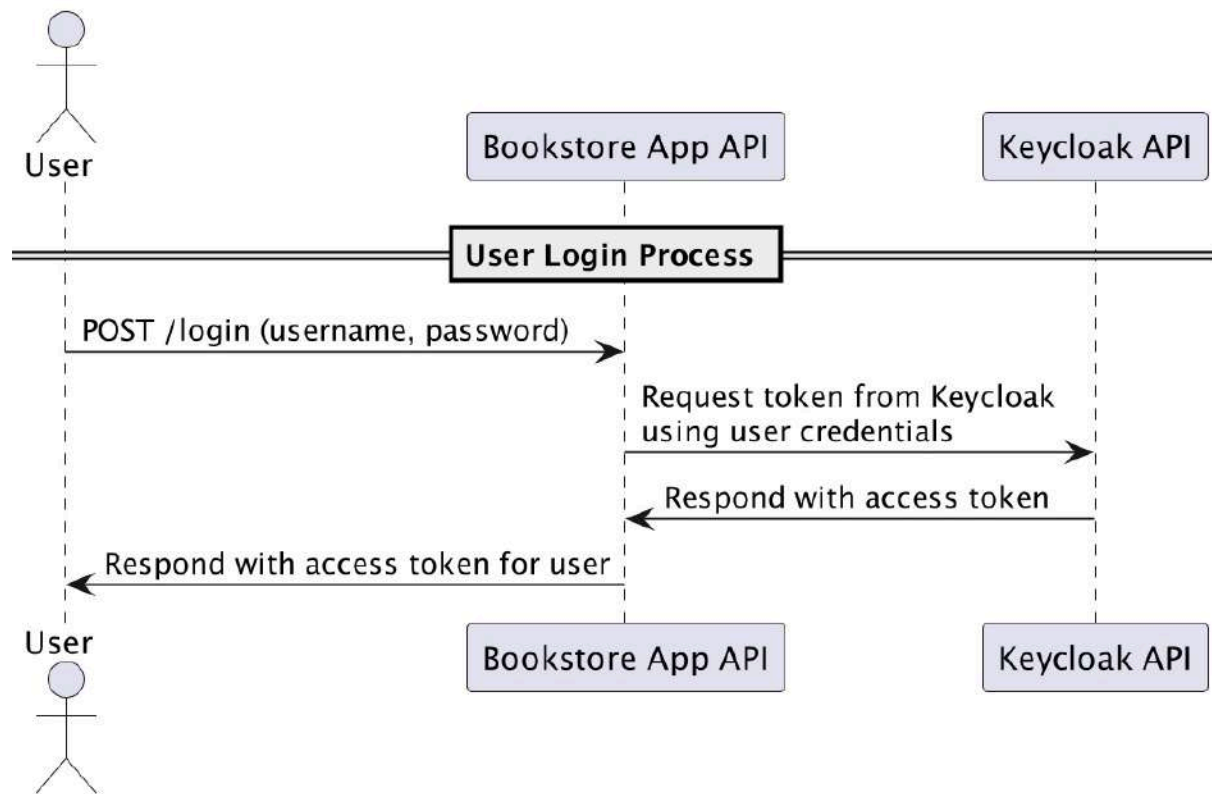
User

Bookstore App API

Keycloak API

User Login Process

POST /login (username, password)

Request token from Keycloak using user credentials

Respond with access token

Respond with access token for user

User

Bookstore App API

Keycloak API